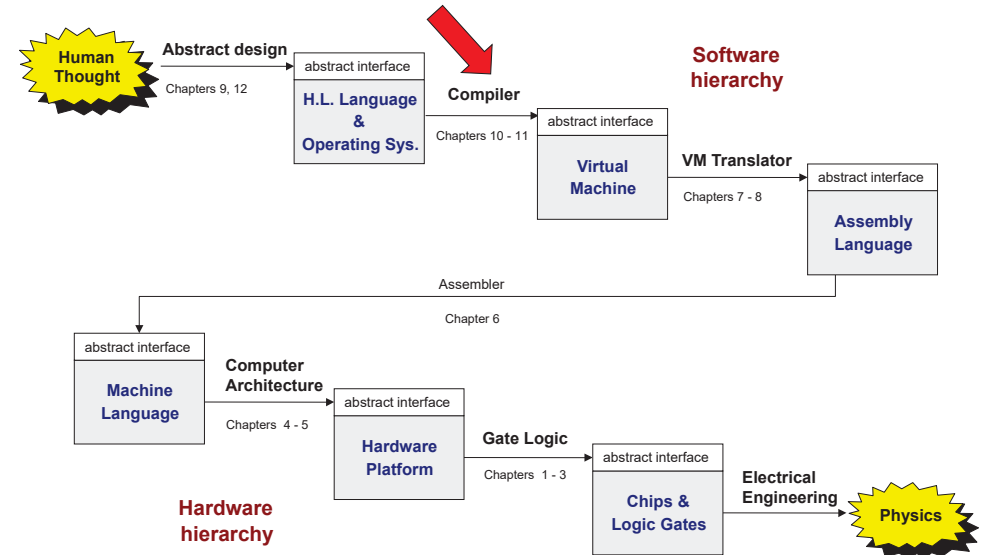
Human Thought

Abstract design

Chapters 9, 12

abstract interface

H.L. Language & Operating Sys.

Compiler

Chapters 10 - 11

Software hierarchy

abstract interface

Virtual Machine

VM Translator

Chapters 7 - 8

abstract interface

Assembly Language

Assembler

Chapter 6

abstract interface

Machine Language

Computer Architecture

Chapters 4 - 5

abstract interface

Hardware Platform

Gate Logic

Chapters 1 - 3

abstract interface

Chips & Logic Gates

Electrical Engineering

Physics

Hardware hierarchy